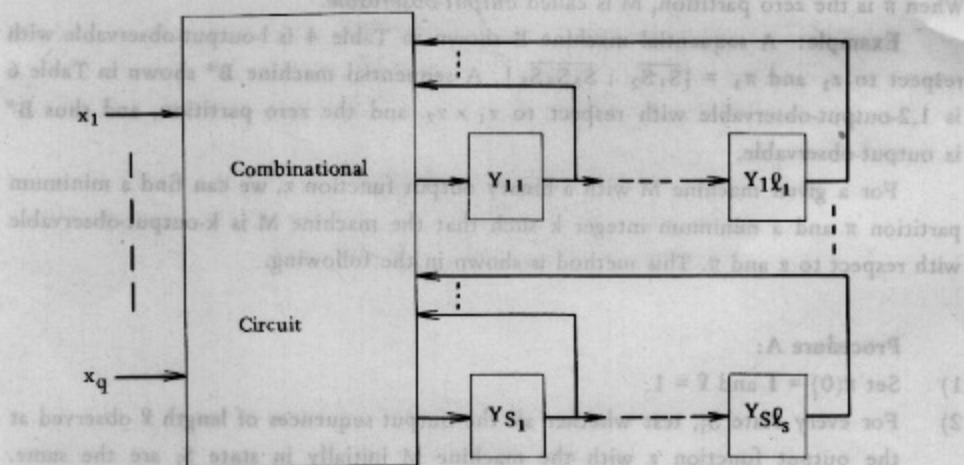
When π is the zero partition, M is called output-observable.

Example: A sequential machine B shown in Table 4 is 1-output-observable with respect to $\pi_1$ and $\pi_2$ = {$S_1S_3$ ; $S_2S_4$}. A sequential machine B* shown in Table 6 is 1,2-output-observable with respect to $\pi_1 \times \pi_2$ and the zero partition, and thus B* is output-observable.

For a given machine M with a set of output function π, we can find a minimum partition π and a minimum integer k such that the machine M is k-output-observable with respect to π and π. This method is shown in the following.

Procedure A:

1) Set π(0) = I and ℓ = 1.

2) For every state $S_i$, test whether all the output sequences of length ℓ observed at the output function π with the machine M initially in state $S_i$ are the same.

$x_1$

$x_q$

Combinational

Circuit

$Y_{11}$

$Y_{1\ell_1}$

$Y_{S_1}$

$Y_{S\ell_S}$